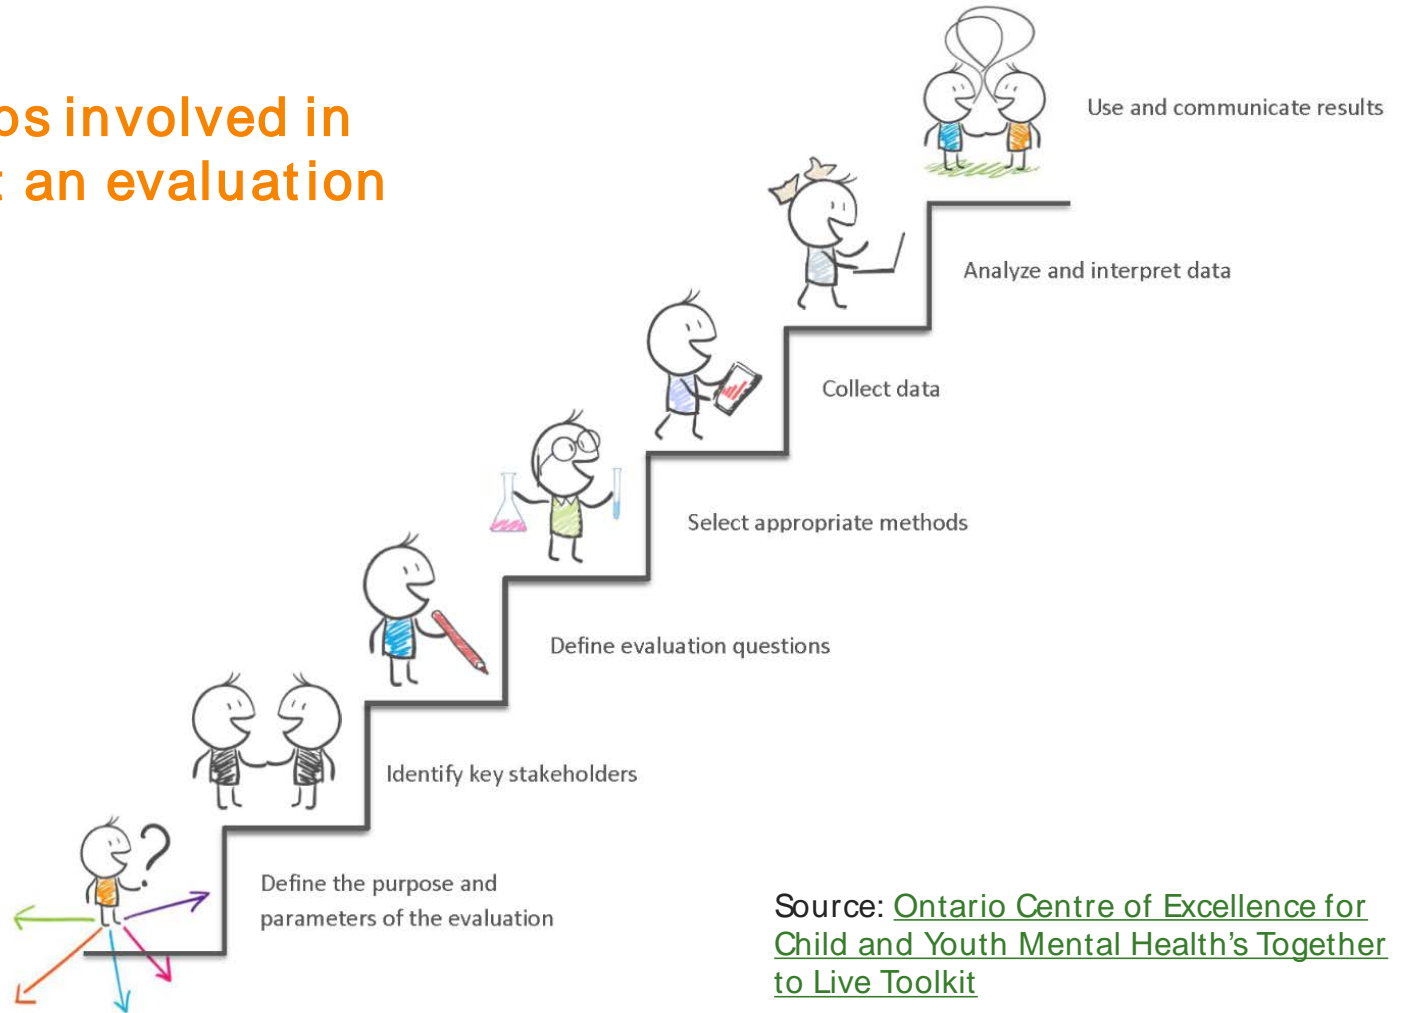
ps involved in
: an evaluation

Use and communicate results

Analyze and interpret data

Collect data

Select appropriate methods

Define evaluation questions

Identify key stakeholders

Define the purpose and parameters of the evaluation

Source: Ontario Centre of Excellence for Child and Youth Mental Health's Together to Live Toolkit